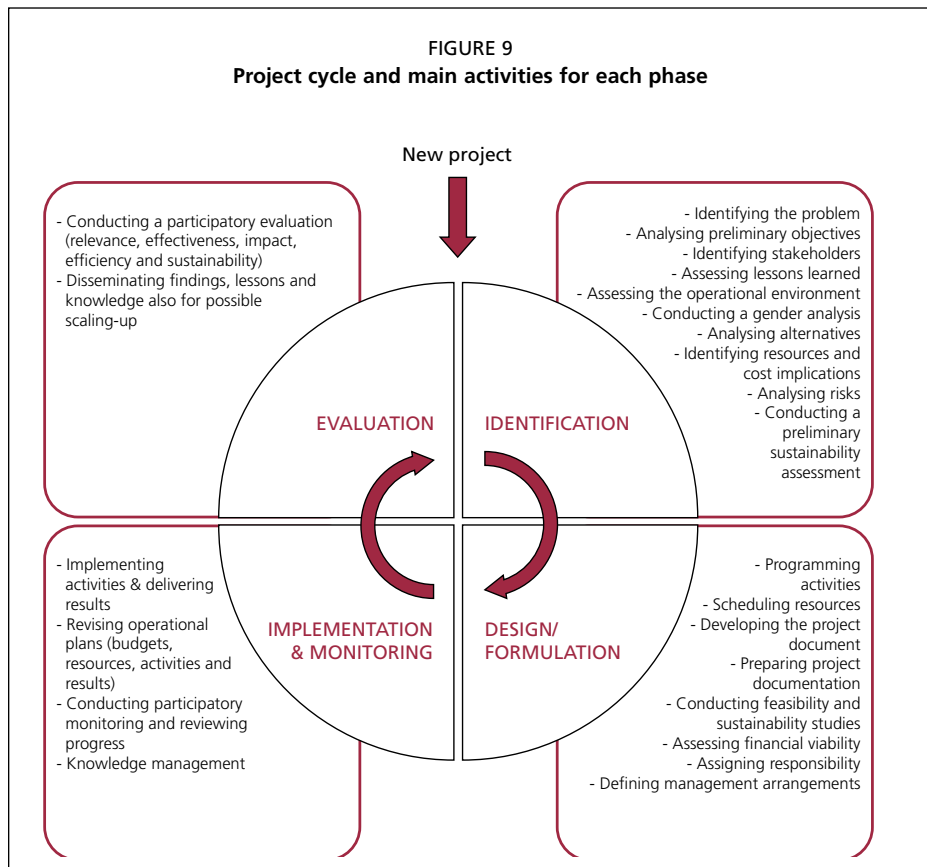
FIGURE 9
Project cycle and main activities for each phase

New project

- Conducting a participatory evaluation (relevance, effectiveness, impact, efficiency and sustainability)
- Disseminating findings, lessons and knowledge also for possible scaling-up

- Identifying the problem
- Analysing preliminary objectives
- Identifying stakeholders
- Assessing lessons learned
- Assessing the operational environment
- Conducting a gender analysis
- Analysing alternatives
- Identifying resources and cost implications
- Analysing risks
- Conducting a preliminary sustainability assessment

EVALUATION

IDENTIFICATION

IMPLEMENTATION & MONITORING

DESIGN/ FORMULATION

- Implementing activities & delivering results
- Revising operational plans (budgets, resources, activities and results)
- Conducting participatory monitoring and reviewing progress
- Knowledge management

- Programming activities
- Scheduling resources
- Developing the project document
- Preparing project documentation
- Conducting feasibility and sustainability studies
- Assessing financial viability
- Assigning responsibility
- Defining management arrangements